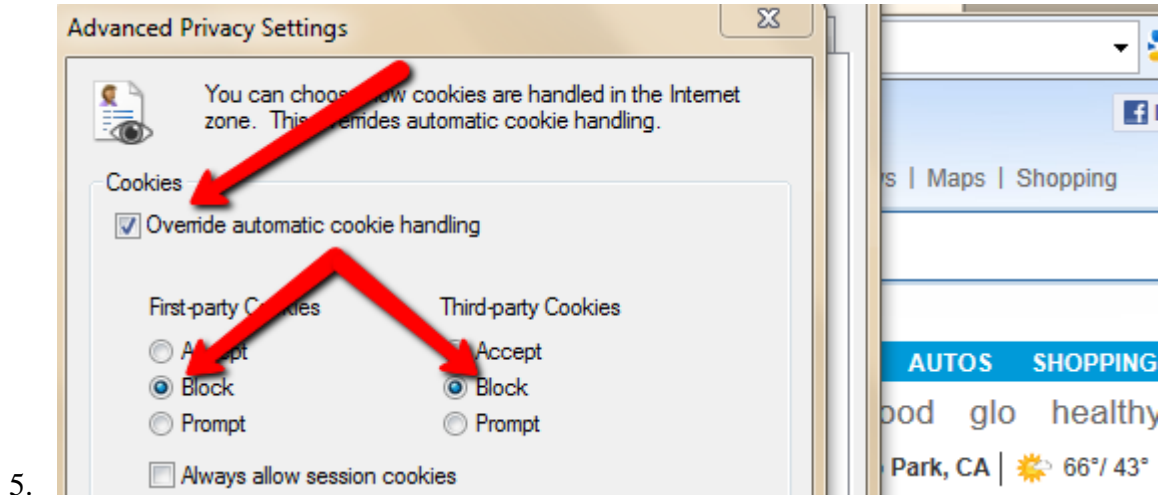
Advanced Privacy Settings

You can choos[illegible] ow cookies are handled in the Internet zone. This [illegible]verrides automatic cookie handling.

Cookies

Override automatic cookie handling

First-party Co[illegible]kies

A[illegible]cept

Block

Prompt

Third-party Cookies

Accept

Block

Prompt

Always allow session cookies

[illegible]s | Maps | Shopping

AUTOS SHOPPING

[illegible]ood glo healthy

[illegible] Park, CA | 66°/ 43°

5.